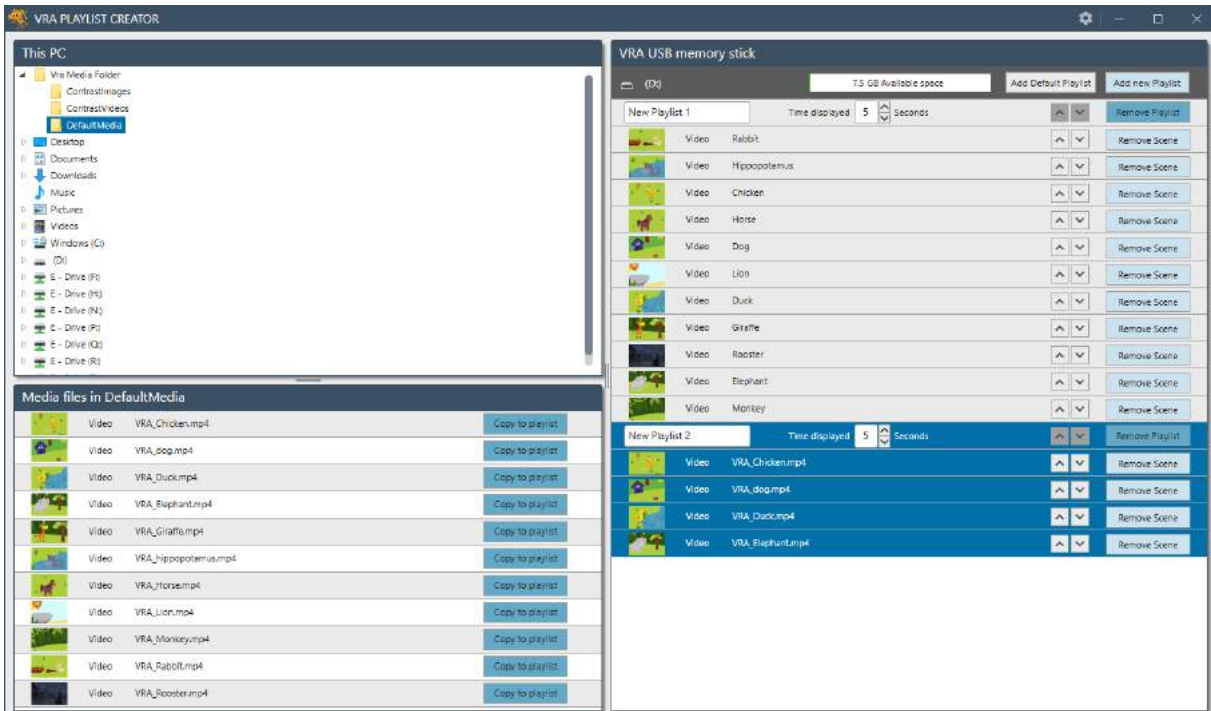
VRA PLAYLIST CREATOR

This PC

Vra Media Folder
ContrastImages
ContrastVideos
DefaultMedia
Desktop
Documents
Downloads
Music
Pictures
Videos
Windows (C:)
(D:)
E - Drive (F:)
E - Drive (H:)
E - Drive (N:)
E - Drive (P:)
E - Drive (Q:)
E - Drive (R:)

Media files in DefaultMedia

| | | |
|---|---|---|
| Video | VRA_Chicken.mp4 | Copy to playlist |
| Video | VRA_dog.mp4 | Copy to playlist |
| Video | VRA_Duck.mp4 | Copy to playlist |
| Video | VRA_Elephant.mp4 | Copy to playlist |
| Video | VRA_Giraffe.mp4 | Copy to playlist |
| Video | VRA_hippopotamus.mp4 | Copy to playlist |
| Video | VRA_Horse.mp4 | Copy to playlist |
| Video | VRA_Lion.mp4 | Copy to playlist |
| Video | VRA_Monkey.mp4 | Copy to playlist |
| Video | VRA_Rabbit.mp4 | Copy to playlist |
| Video | VRA_Rooster.mp4 | Copy to playlist |

VRA USB memory stick

(D:) 7.5 GB Available space Add Default Playlist Add new Playlist

New Playlist 1 Time displayed 5 Seconds Remove Playlist

| | | |
|---|---|---|
| Video | Rabbit | Remove Scene |
| Video | Hippopotamus | Remove Scene |
| Video | Chicken | Remove Scene |
| Video | Horse | Remove Scene |
| Video | Dog | Remove Scene |
| Video | Lion | Remove Scene |
| Video | Duck | Remove Scene |
| Video | Giraffe | Remove Scene |
| Video | Rooster | Remove Scene |
| Video | Elephant | Remove Scene |
| Video | Monkey | Remove Scene |

New Playlist 2 Time displayed 5 Seconds Remove Playlist

| | | |
|---|---|---|
| Video | VRA_Chicken.mp4 | Remove Scene |
| Video | VRA_dog.mp4 | Remove Scene |
| Video | VRA_Duck.mp4 | Remove Scene |
| Video | VRA_Elephant.mp4 | Remove Scene |